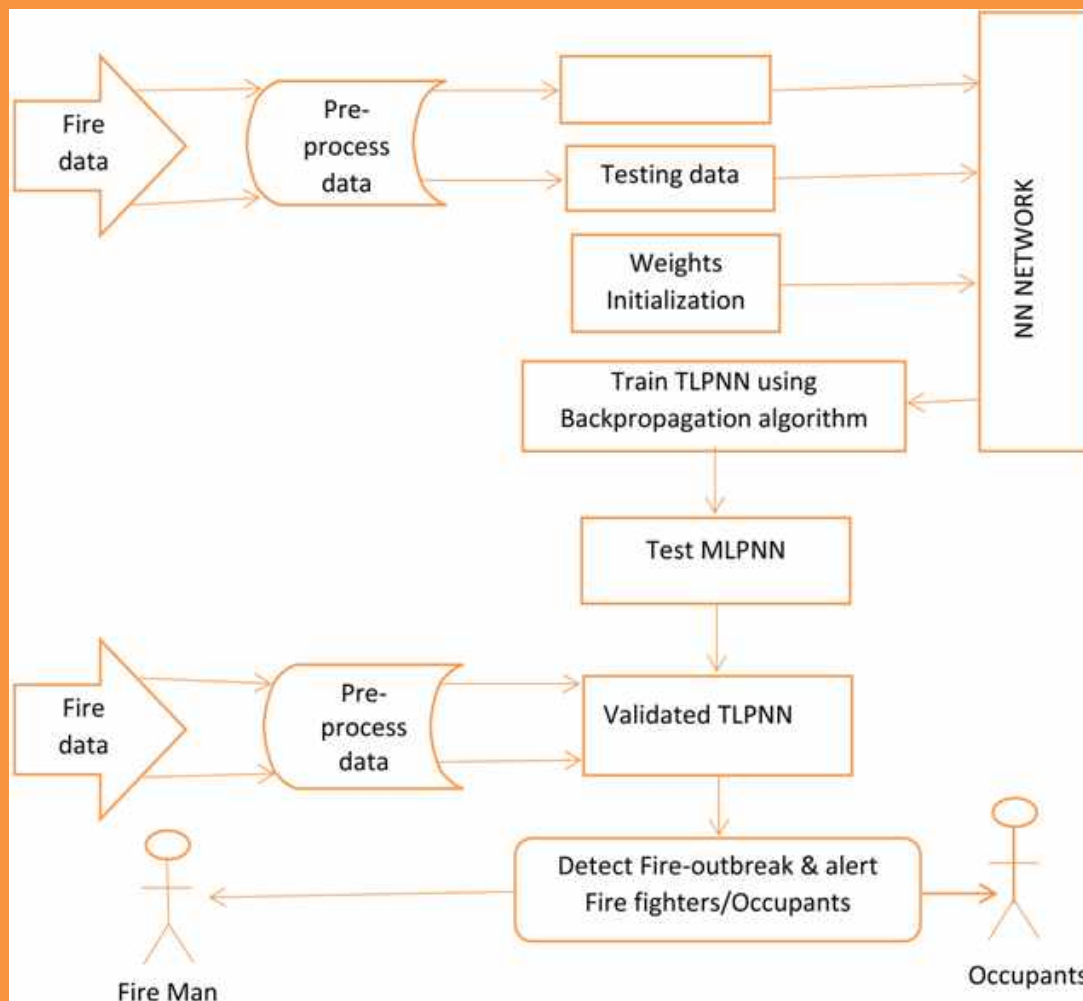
Fire data

Pre-process data

Testing data

Weights Initialization

NN NETWORK

Train TLPNN using Backpropagation algorithm

Test MLPNN

Fire data

Pre-process data

Validated TLPNN

Detect Fire-outbreak & alert Fire fighters/Occupants

Fire Man

Occupants